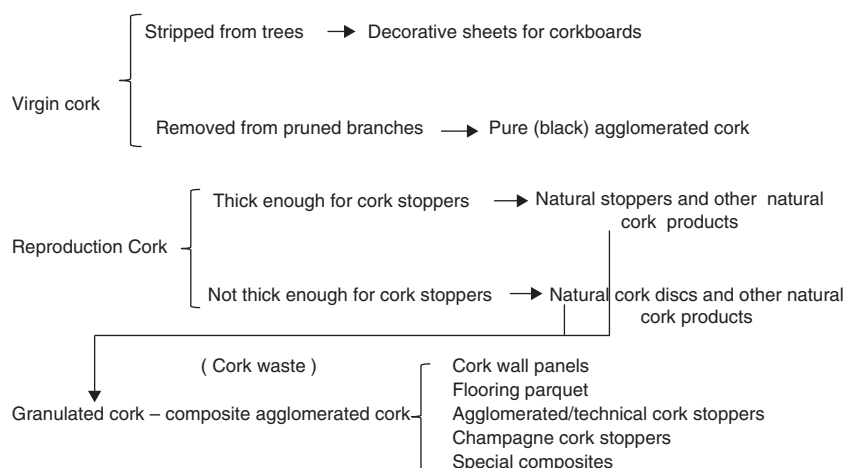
Virgin cork

Stripped from trees → Decorative sheets for corkboards

Removed from pruned branches → Pure (black) agglomerated cork

Reproduction Cork

Thick enough for cork stoppers → Natural stoppers and other natural cork products

Not thick enough for cork stoppers → Natural cork discs and other natural cork products

( Cork waste )

Granulated cork – composite agglomerated cork

Cork wall panels
Flooring parquet
Agglomerated/technical cork stoppers
Champagne cork stoppers
Special composites